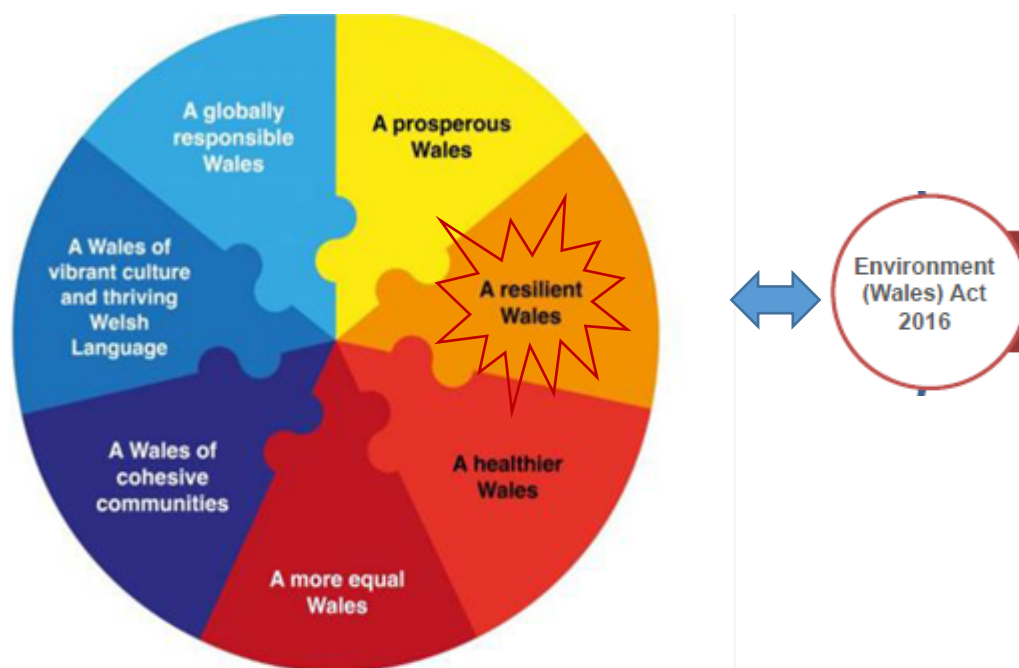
A globally responsible Wales

A prosperous Wales

A resilient Wales

A healthier Wales

A more equal Wales

A Wales of cohesive communities

A Wales of vibrant culture and thriving Welsh Language

Environment (Wales) Act 2016